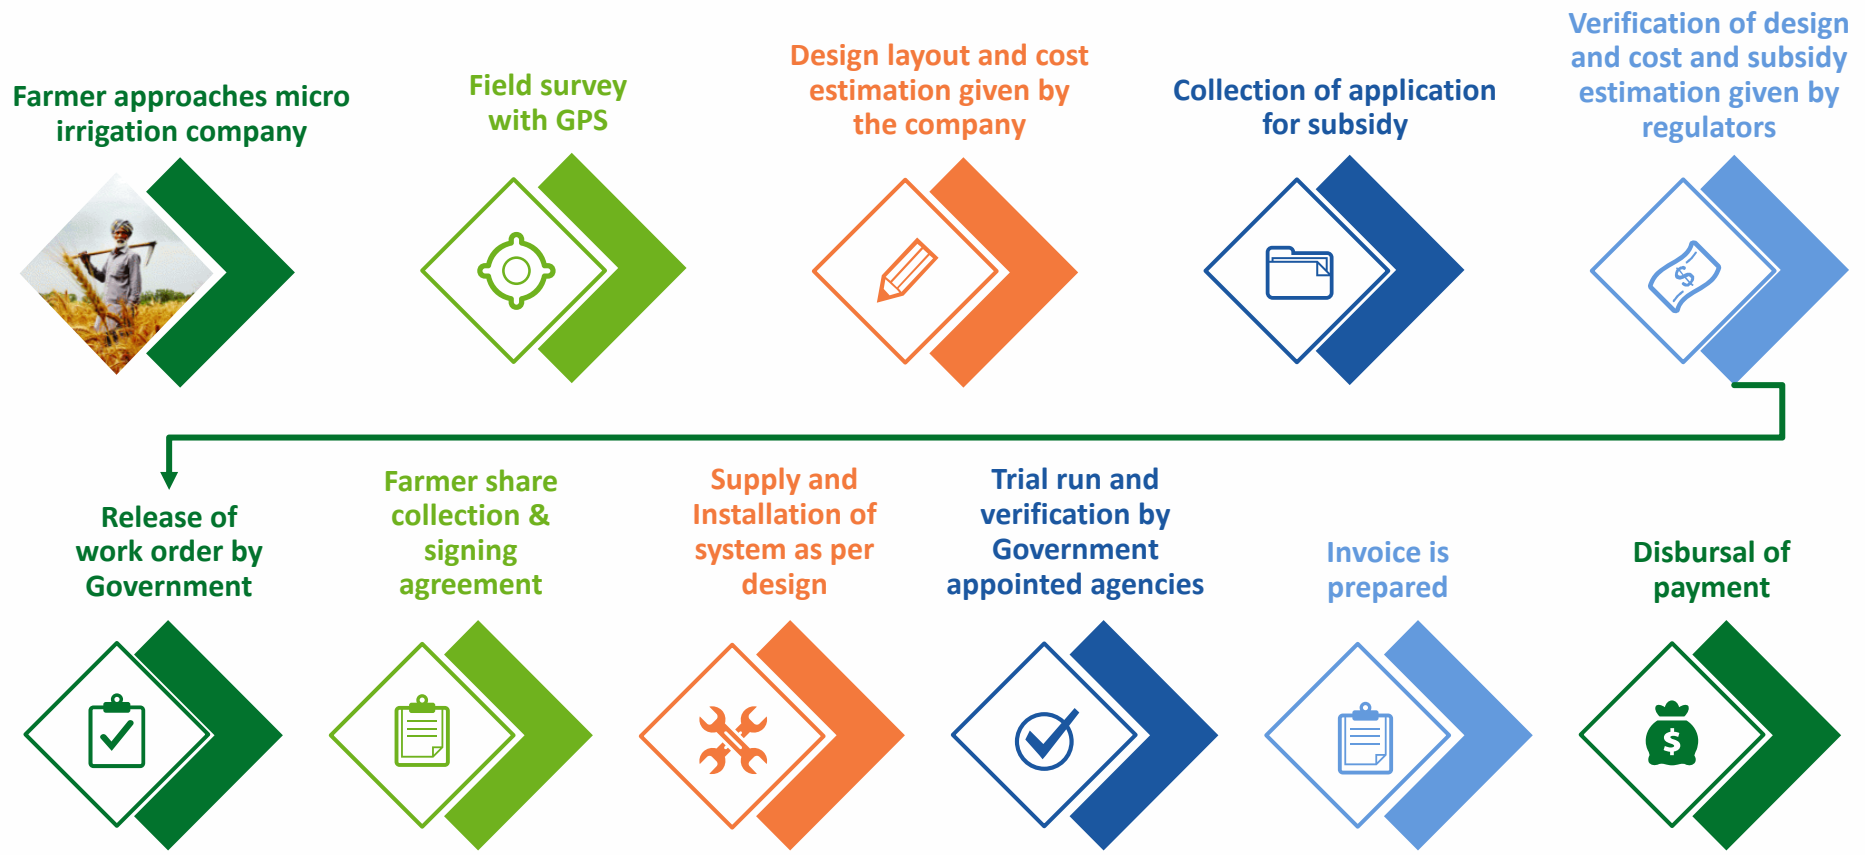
Farmer approaches micro irrigation company

Field survey with GPS

Design layout and cost estimation given by the company

Collection of application for subsidy

Verification of design and cost and subsidy estimation given by regulators

Release of work order by Government

Farmer share collection & signing agreement

Supply and Installation of system as per design

Trial run and verification by Government appointed agencies

Invoice is prepared

Disbursal of payment